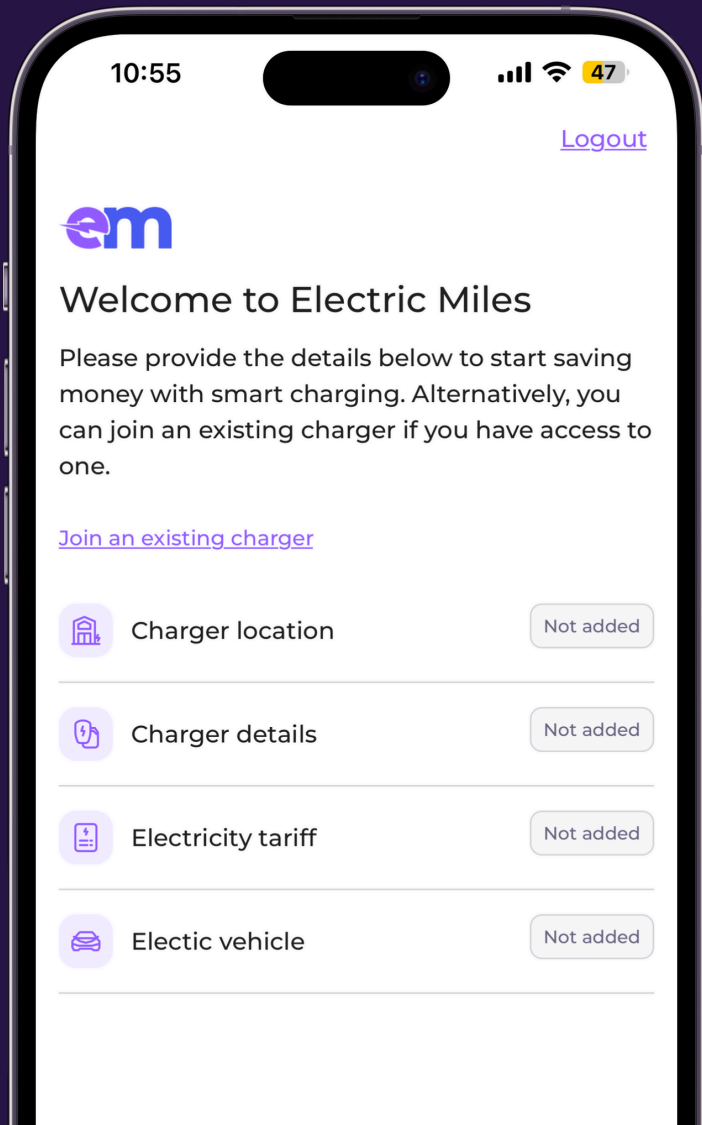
10:55

47

Logout

em

Welcome to Electric Miles

Please provide the details below to start saving money with smart charging. Alternatively, you can join an existing charger if you have access to one.

Join an existing charger

Charger location Not added

Charger details Not added

Electricity tariff Not added

Electic vehicle Not added